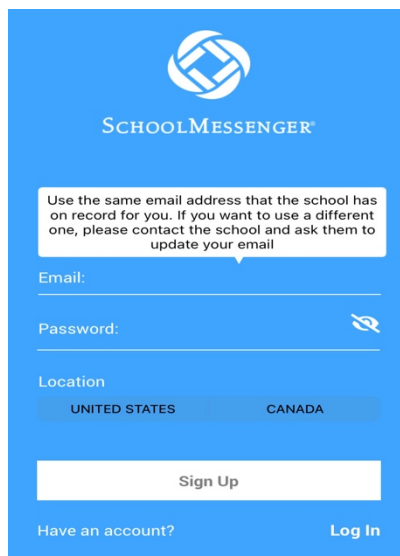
SchoolMessenger®

Use the same email address that the school has on record for you. If you want to use a different one, please contact the school and ask them to update your email

Email:

Password:

Location

UNITED STATES

CANADA

Sign Up

Have an account?

Log In